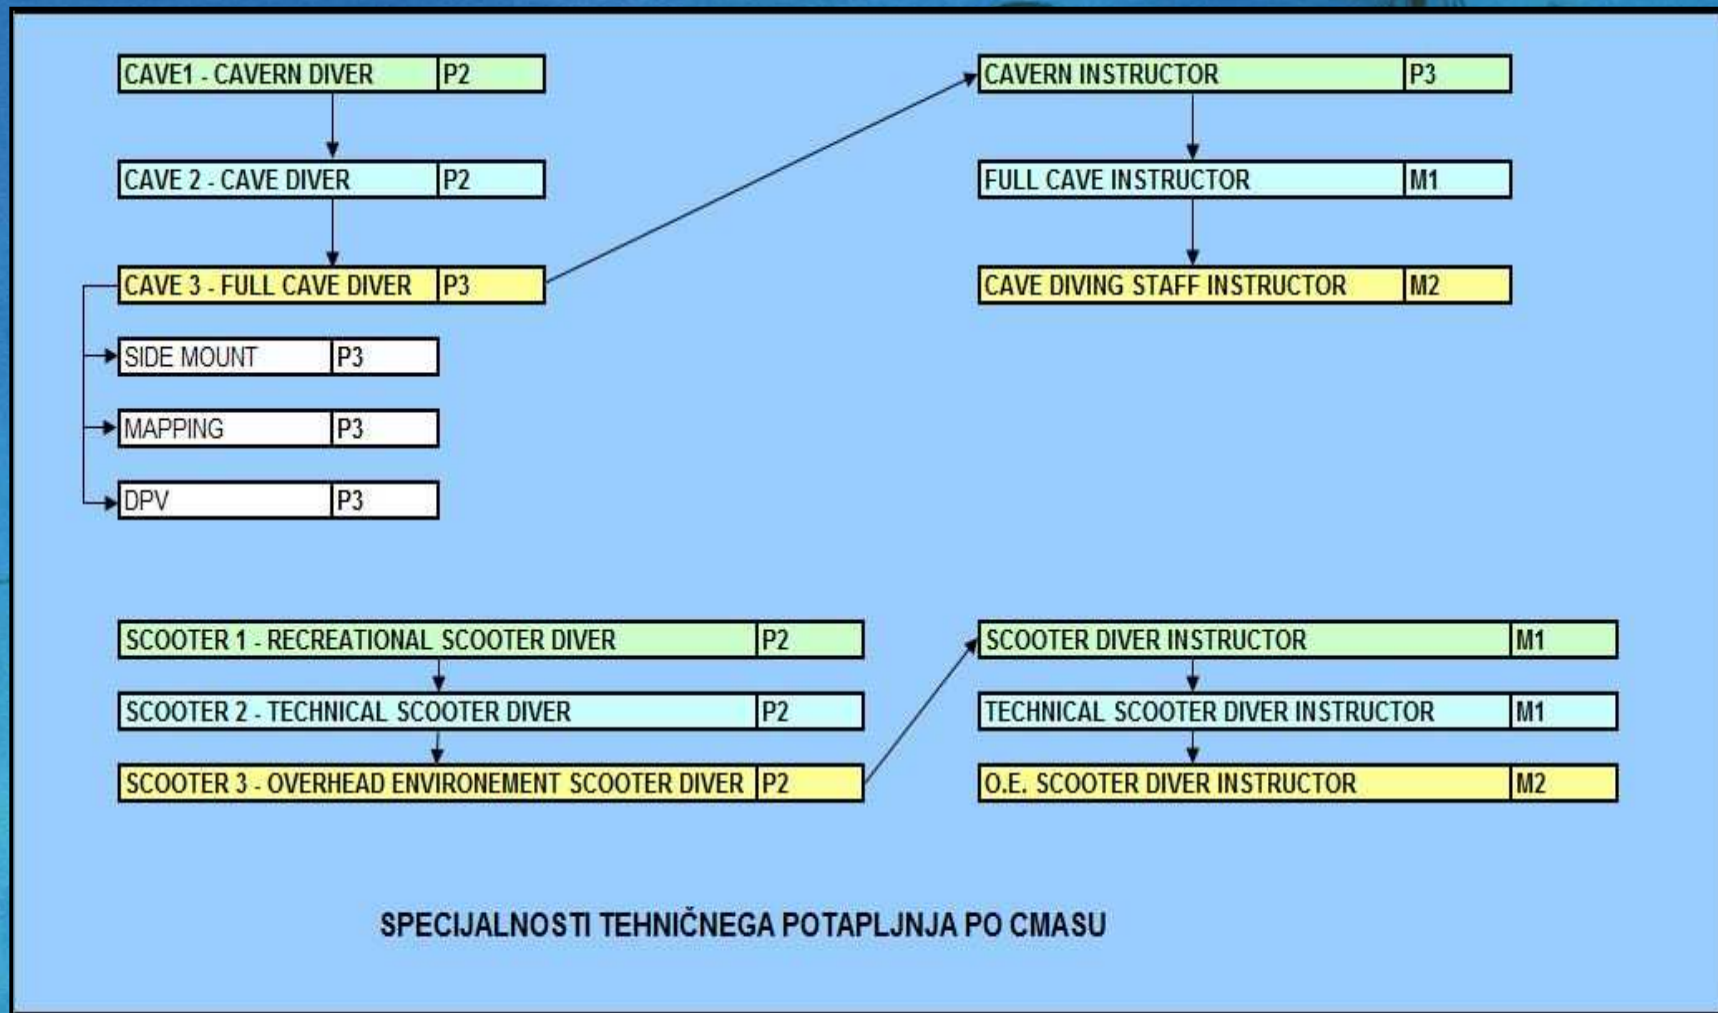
CAVE1 - CAVERN DIVER P2

CAVE 2 - CAVE DIVER P2

CAVE 3 - FULL CAVE DIVER P3

SIDE MOUNT P3

MAPPING P3

DPV P3

CAVERN INSTRUCTOR P3

FULL CAVE INSTRUCTOR M1

CAVE DIVING STAFF INSTRUCTOR M2

SCOOTER 1 - RECREATIONAL SCOOTER DIVER P2

SCOOTER 2 - TECHNICAL SCOOTER DIVER P2

SCOOTER 3 - OVERHEAD ENVIRONEMENT SCOOTER DIVER P2

SCOOTER DIVER INSTRUCTOR M1

TECHNICAL SCOOTER DIVER INSTRUCTOR M1

O.E. SCOOTER DIVER INSTRUCTOR M2

SPECIJALNOSTI TEHNIČNEGA POTAPLJNJA PO CMASU